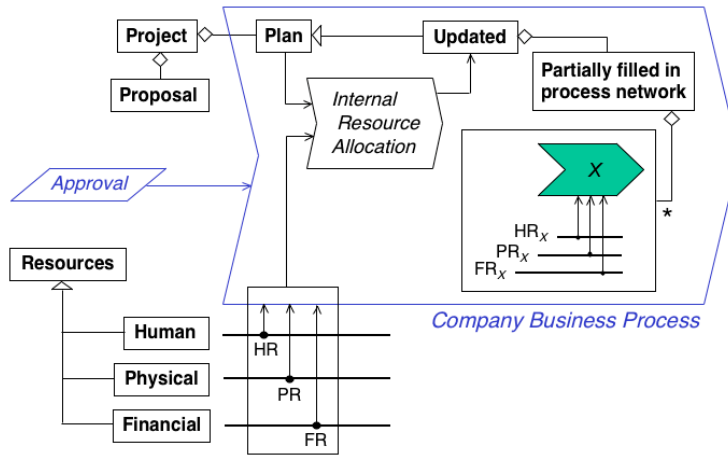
Project

Plan

Updated

Proposal

Partially filled in process network

Internal Resource Allocation

$X$

Approval

$HR_X$

$PR_X$

$FR_X$

*

Resources

Company Business Process

Human

HR

Physical

PR

Financial

FR